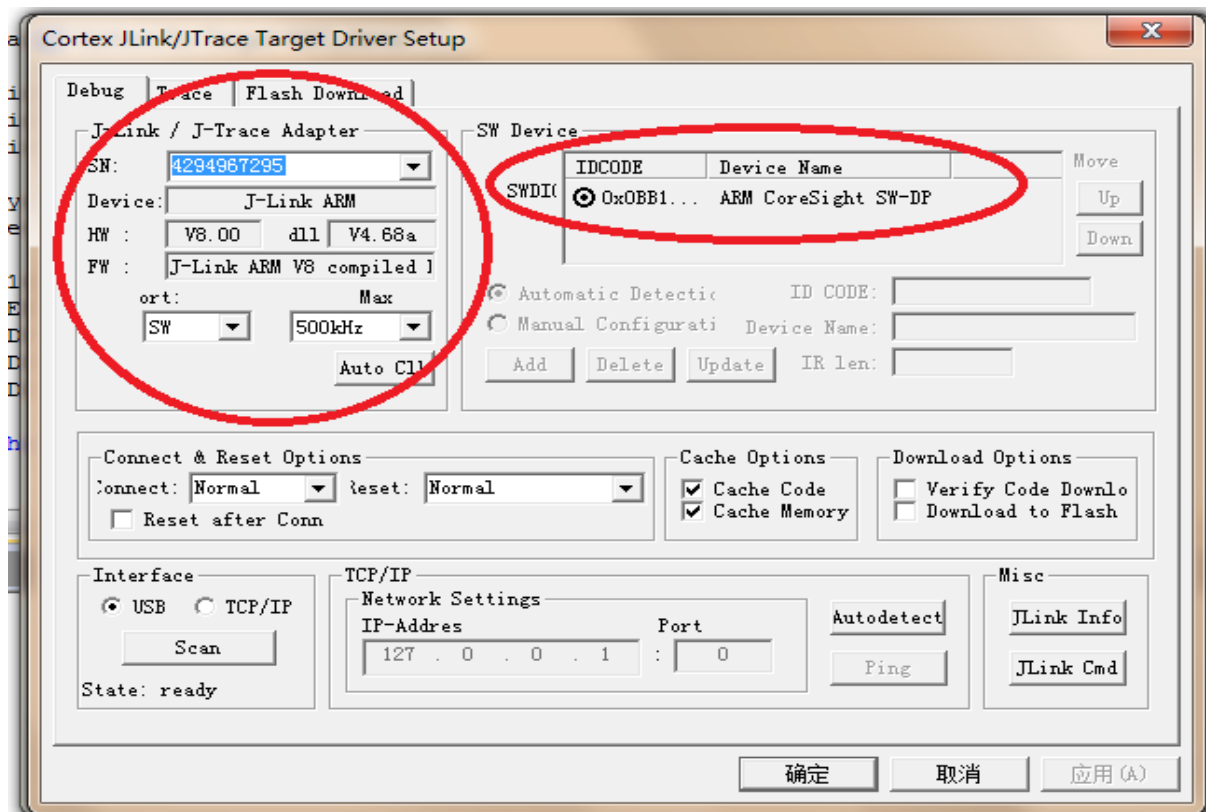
Cortex JLink/JTrace Target Driver Setup

Debug | T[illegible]ace | Flash Downl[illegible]d

J-Link / J-Trace Adapter
SN: 4294967295
Device: J-Link ARM
HW : V8.00 dll V4.68a
FW : J-Link ARM V8 compiled l
ort: Max
SW 500kHz
Auto Cl

SW Device
| IDCODE | Device Name |
|---|---|
| 0x0BB1... | ARM CoreSight SW-DP |

SWDI
Move
Up
Down

Automatic Detectic ID CODE:
Manual Configurati Device Name:
Add Delete Update IR len:

Connect & Reset Options
Connect: Normal Reset: Normal
Reset after Conn

Cache Options
Cache Code
Cache Memory

Download Options
Verify Code Downlo
Download to Flash

Interface
USB TCP/IP
Scan
State: ready

TCP/IP
Network Settings
IP-Addres Port
127 . 0 . 0 . 1 : 0
Autodetect
Ping

Misc
JLink Info
JLink Cmd

确定 取消 应用(A)